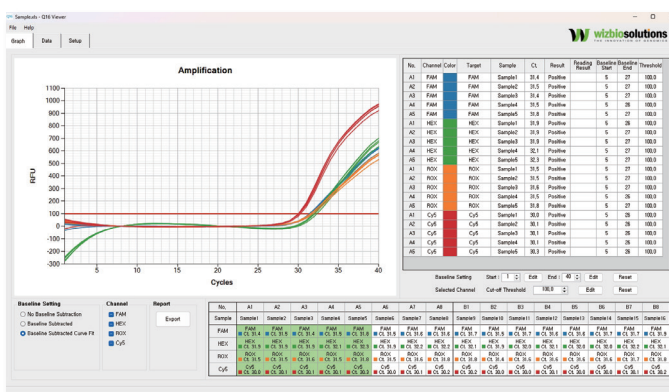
Sampleuls - Q16 Viewer
File Help
Graph Data Setup

wizbiosolutions
THE INNOVATOR OF BIOSENSE

Amplification

1100
1000
900
800
700
600
500
400
300
200
100
0
-100
-200
-300

RFU

5 10 15 20 25 30 35 40
Cycles

| No. | Channel | Color | Target | Sample | Ct | Result | Reading Result | Baseline Start | Baseline End | Threshold |
|---|---|---|---|---|---|---|---|---|---|---|
| A1 | FAM | | | Sample1 | 31.4 | Positive | | 5 | 27 | 100.0 |
| A2 | FAM | | | Sample2 | 31.5 | Positive | | 5 | 27 | 100.0 |
| A3 | FAM | | | Sample3 | 31.4 | Positive | | 5 | 27 | 100.0 |
| A4 | FAM | | | Sample4 | 31.5 | Positive | | 5 | 26 | 100.0 |
| A5 | FAM | | | Sample5 | 31.8 | Positive | | 5 | 27 | 100.0 |
| A1 | HEX | | | Sample1 | 31.9 | Positive | | 5 | 26 | 100.0 |
| A2 | HEX | | | Sample2 | 31.9 | Positive | | 5 | 27 | 100.0 |
| A3 | HEX | | | Sample3 | 31.9 | Positive | | 5 | 27 | 100.0 |
| A4 | HEX | | | Sample4 | 32.1 | Positive | | 5 | 27 | 100.0 |
| A5 | HEX | | | Sample5 | 32.3 | Positive | | 5 | 27 | 100.0 |
| A1 | ROX | | | Sample1 | 31.5 | Positive | | 5 | 27 | 100.0 |
| A2 | ROX | | | Sample2 | 31.5 | Positive | | 5 | 27 | 100.0 |
| A3 | ROX | | | Sample3 | 31.6 | Positive | | 5 | 27 | 100.0 |
| A4 | ROX | | | Sample4 | 31.5 | Positive | | 5 | 26 | 100.0 |
| A5 | ROX | | | Sample5 | 31.8 | Positive | | 5 | 26 | 100.0 |
| A1 | Cy5 | | | Sample1 | 30.0 | Positive | | 5 | 27 | 100.0 |
| A2 | Cy5 | | | Sample2 | 30.1 | Positive | | 5 | 27 | 100.0 |
| A3 | Cy5 | | | Sample3 | 30.0 | Positive | | 5 | 27 | 100.0 |
| A4 | Cy5 | | | Sample4 | 30.1 | Positive | | 5 | 26 | 100.0 |
| A5 | Cy5 | | | Sample5 | 30.3 | Positive | | 5 | 26 | 100.0 |

Baseline Setting Start : 1 Edit End : 40 Edit Reset
Selected Channel Cut-off Threshold 100.0 Edit Reset

Baseline Setting
No Baseline Subtraction
Baseline Subtracted
Baseline Subtracted Curve Fit

Channel
FAM
HEX
ROX
Cy5

Report
Export

| No. | A1 | A2 | A3 | A4 | A5 | A6 | A7 | A8 | B1 | B2 | B3 | B4 | B5 | B6 | B7 | B8 |
|---|---|---|---|---|---|---|---|---|---|---|---|---|---|---|---|---|
| Sample | Sample1 | Sample2 | Sample3 | Sample4 | Sample5 | Sample6 | Sample7 | Sample8 | Sample9 | Sample10 | Sample11 | Sample12 | Sample13 | Sample14 | Sample15 | Sample16 |
| FAM | FAM Ct 31.4 | FAM Ct 31.5 | FAM Ct 31.4 | FAM Ct 31.5 | FAM Ct 31.8 | FAM Ct 31.9 | FAM Ct 31.8 | FAM Ct 31.8 | FAM Ct 31.5 | FAM Ct 31.6 | FAM Ct 31.6 | FAM Ct 31.6 | FAM Ct 31.6 | FAM Ct 31.6 | FAM Ct 31.6 | FAM Ct 31.5 |
| HEX | HEX Ct 31.9 | HEX Ct 31.9 | HEX Ct 31.9 | HEX Ct 32.1 | HEX Ct 32.3 | HEX Ct 31.9 | HEX Ct 31.9 | HEX Ct 31.9 | HEX Ct 31.9 | HEX Ct 31.9 | HEX Ct 31.9 | HEX Ct 31.9 | HEX Ct 31.9 | HEX Ct 31.9 | HEX Ct 31.9 | HEX Ct 31.9 |
| ROX | ROX Ct 31.5 | ROX Ct 31.5 | ROX Ct 31.6 | ROX Ct 31.5 | ROX Ct 31.8 | ROX Ct 31.9 | ROX Ct 31.6 | ROX Ct 31.6 | ROX Ct 31.6 | ROX Ct 31.6 | ROX Ct 31.6 | ROX Ct 31.6 | ROX Ct 31.6 | ROX Ct 31.6 | ROX Ct 31.6 | ROX Ct 31.6 |
| Cy5 | Cy5 Ct 30.0 | Cy5 Ct 30.1 | Cy5 Ct 30.0 | Cy5 Ct 30.1 | Cy5 Ct 30.3 | Cy5 Ct 30.1 | Cy5 Ct 30.1 | Cy5 Ct 30.1 | Cy5 Ct 30.1 | Cy5 Ct 30.1 | Cy5 Ct 30.1 | Cy5 Ct 30.1 | Cy5 Ct 30.0 | Cy5 Ct 30.1 | Cy5 Ct 30.1 | Cy5 Ct 30.1 |